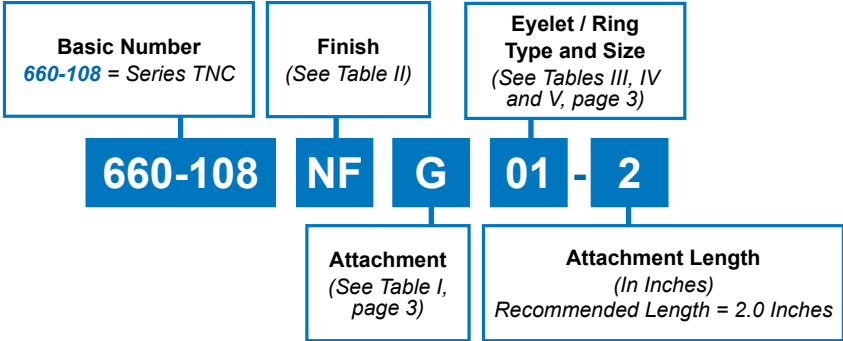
Basic Number
660-108 = Series TNC

Finish
(See Table II)

Eyelet / Ring Type and Size
(See Tables III, IV and V, page 3)

660-108 NF G 01 - 2

Attachment
(See Table I, page 3)

Attachment Length
(In Inches)
Recommended Length = 2.0 Inches